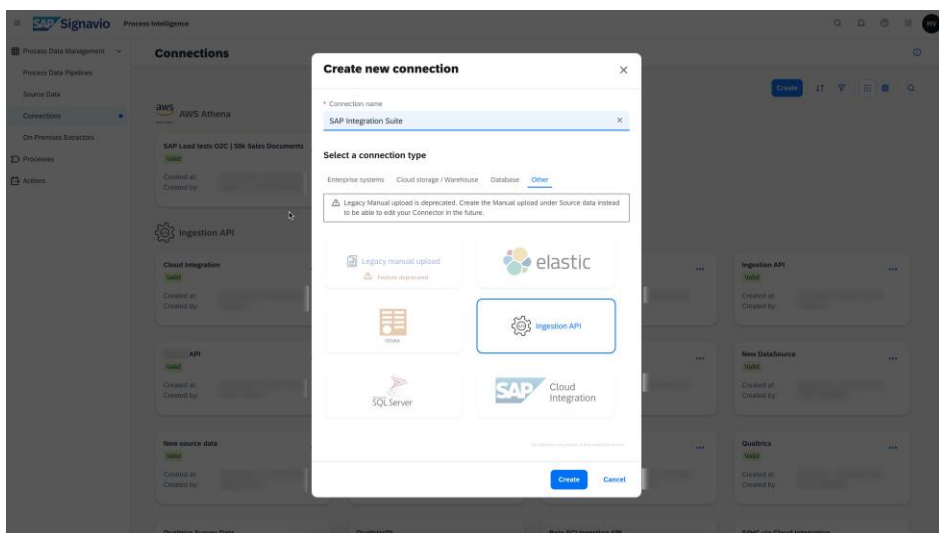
SAP Signavio Process Intelligence

HV

Process Data Management

Process Data Pipelines

Source Data

Connections

On-Premises Extractors

Processes

Actions

Connections

Create

aws AWS Athena

SAP Load tests O2C | 50k Sales Documents

Valid

Created at:

Created by:

Ingestion API

Cloud Integration

Valid

Created at:

Created by:

API

Valid

Created at:

Created by:

New source data

Valid

Created at:

Created by:

Ingestion API

Valid

Created at:

Created by:

New DataSource

Valid

Created at:

Created by:

Qualtrics

Valid

Created at:

Created by:

Create new connection

* Connection name

SAP Integration Suite

Select a connection type

Enterprise systems Cloud storage / Warehouse Database Other

Legacy Manual upload is deprecated. Create the Manual upload under Source data instead to be able to edit your Connector in the future.

Legacy manual upload

Feature deprecated

elastic

Ingestion API

SQL Server

SAP Cloud Integration

Create

Cancel